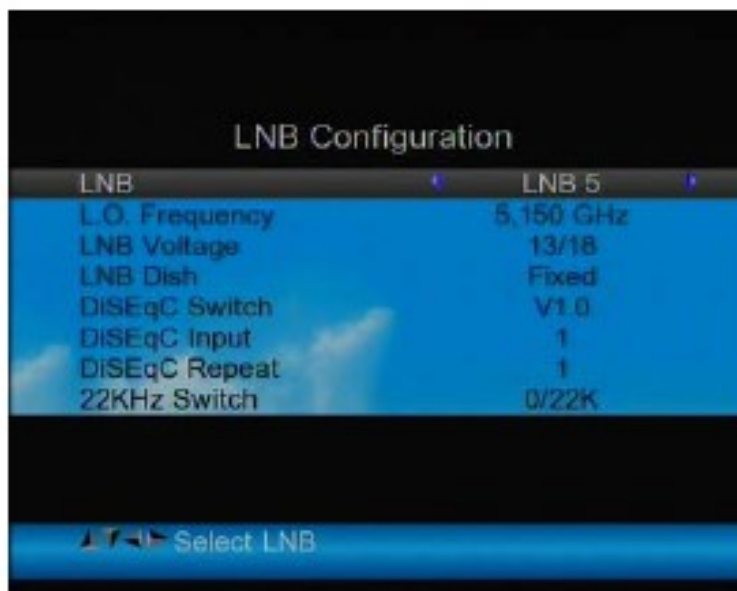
LNB Configuration

| | |
|---|---|
| LNB | LNB 5 |
| L.O. Frequency | 5,150 GHz |
| LNB Voltage | 13/18 |
| LNB Dish | Fixed |
| DiSEqC Switch | V1.0 |
| DiSEqC Input | 1 |
| DiSEqC Repeat | 1 |
| 22KHz Switch | 0/22K |

Select LNB